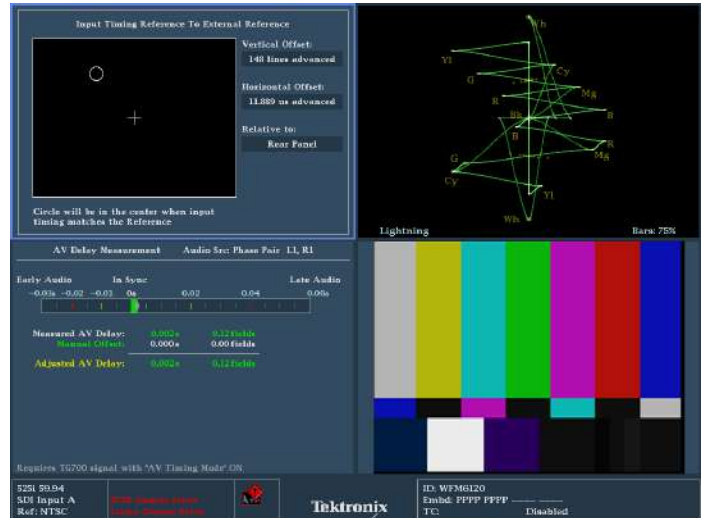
Input Timing Reference To External Reference

Vertical Offset:
148 lines advanced

Horizontal Offset:
11.889 us advanced

Relative to:
Rear Panel

Circle will be in the center when input timing matches the Reference

Wh
Yl
Cy
G
Mg
R
Bk
B
B
R
G
Mg
Cy
Yl
Wh

Lightning
Bars: 75%

AV Delay Measurement
Audio Src: Phase Pair L1, R1

Early Audio
In Sync
Late Audio
-0.06s -0.02 -0.02 0s 0.02 0.04 0.06s

Measured AV Delay: 0.002s 0.12 fields
Manual Offset: 0.000s 0.00 fields
Adjusted AV Delay: 0.002s 0.12 fields

Requires TG700 signal with "AV Timing Mode" ON

525i 59.94
SDI Input A
Ref: NTSC

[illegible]
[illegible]

Tektronix

ID: WFM6120
Embd: PPPP PPPP ---- ----
TC: Disabled